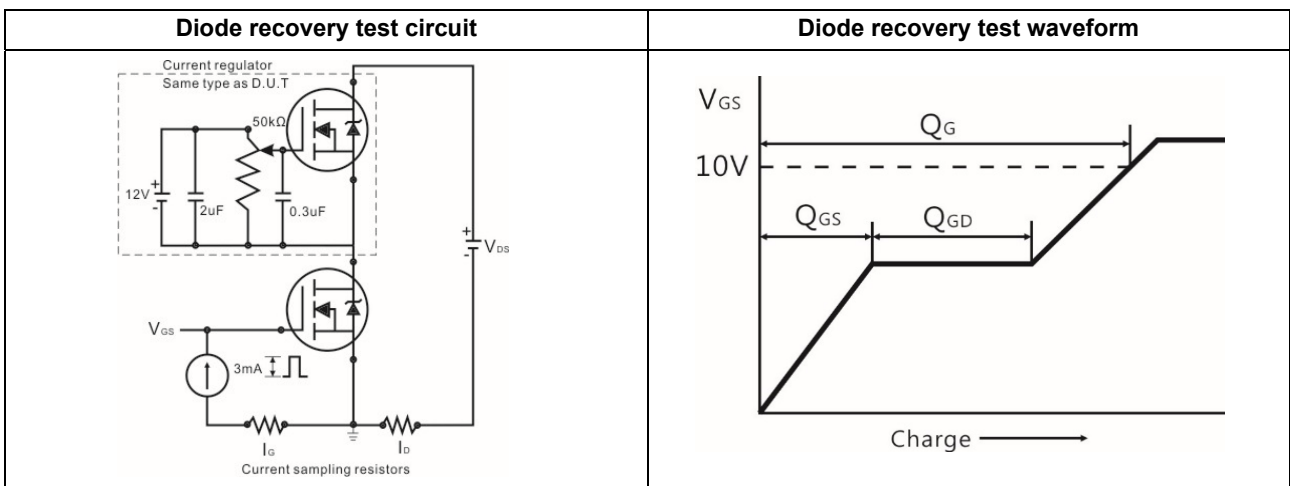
| Diode recovery test circuit | Diode recovery test waveform |
|---|---|
| Current regulator Same type as D.U.T 50kΩ 12V + - 2uF 0.3uF + - $V_{DS}$ $V_{GS}$ 3mA $I_G$ $I_D$ Current sampling resistors | $V_{GS}$ $Q_G$ 10V $Q_{GS}$ $Q_{GD}$ Charge |